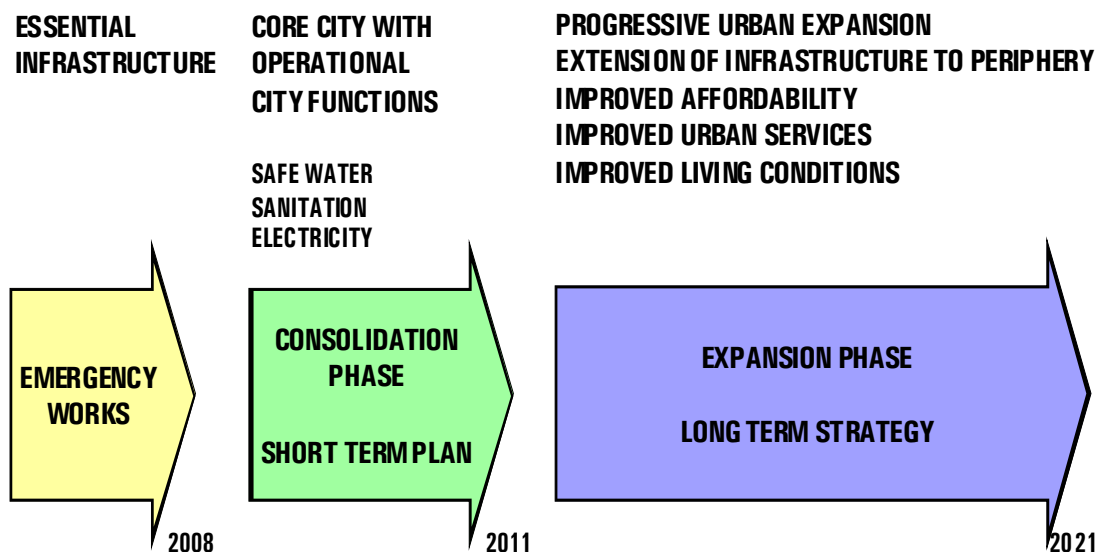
ESSENTIAL INFRASTRUCTURE

CORE CITY WITH OPERATIONAL CITY FUNCTIONS

SAFE WATER
SANITATION
ELECTRICITY

PROGRESSIVE URBAN EXPANSION
EXTENSION OF INFRASTRUCTURE TO PERIPHERY
IMPROVED AFFORDABILITY
IMPROVED URBAN SERVICES
IMPROVED LIVING CONDITIONS

EMERGENCY WORKS

2008

CONSOLIDATION PHASE

SHORT TERM PLAN

2011

EXPANSION PHASE

LONG TERM STRATEGY

2021